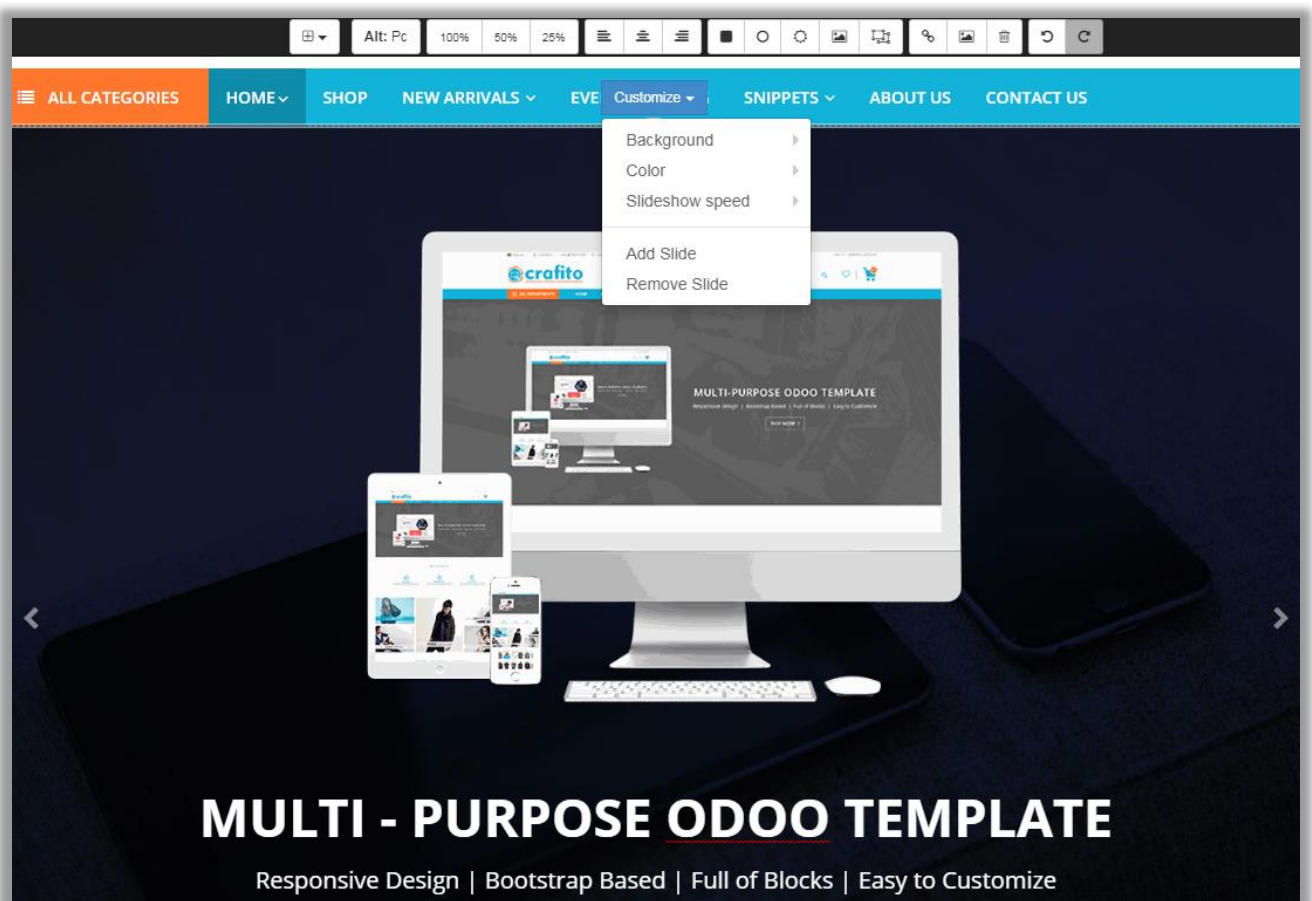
Alt: Pc 100% 50% 25%

ALL CATEGORIES HOME SHOP NEW ARRIVALS EVE Customize SNIPPETS ABOUT US CONTACT US

Background
Color
Slideshow speed
Add Slide
Remove Slide

crafito

MULTI-PURPOSE ODOO TEMPLATE
Responsive Design | Bootstrap Based | Full of Blocks | Easy to Customize
BUY NOW

MULTI - PURPOSE ODOO TEMPLATE
Responsive Design | Bootstrap Based | Full of Blocks | Easy to Customize